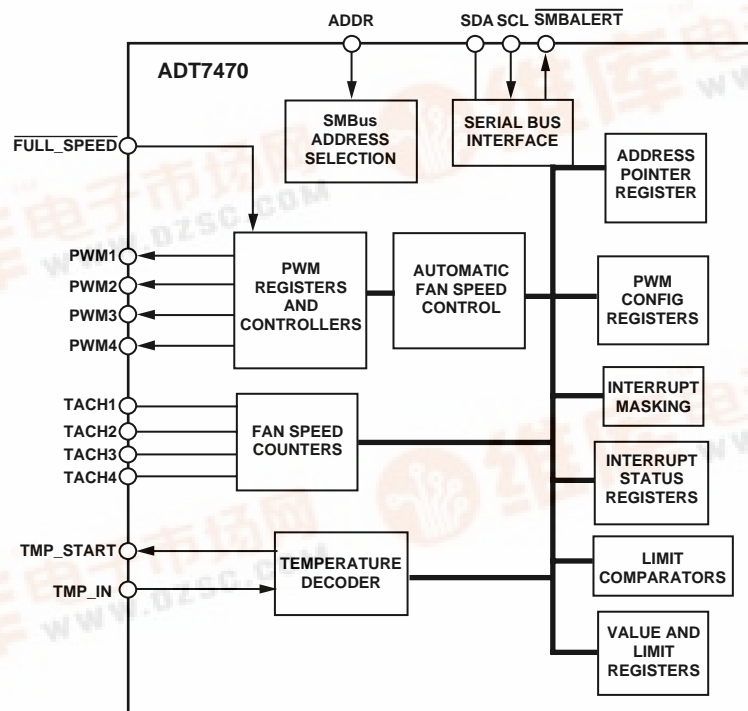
ADDR

SDA SCL $\overline{\text{SMBALERT}}$

ADT7470

SMBus ADDRESS SELECTION

SERIAL BUS INTERFACE

$\overline{\text{FULL\_SPEED}}$

ADDRESS POINTER REGISTER

PWM1

PWM2

PWM3

PWM4

PWM REGISTERS AND CONTROLLERS

AUTOMATIC FAN SPEED CONTROL

PWM CONFIG REGISTERS

INTERRUPT MASKING

TACH1

TACH2

TACH3

TACH4

FAN SPEED COUNTERS

INTERRUPT STATUS REGISTERS

TMP_START

TMP_IN

TEMPERATURE DECODER

LIMIT COMPARATORS

VALUE AND LIMIT REGISTERS

www.dzsc.com

www.dzsc.com